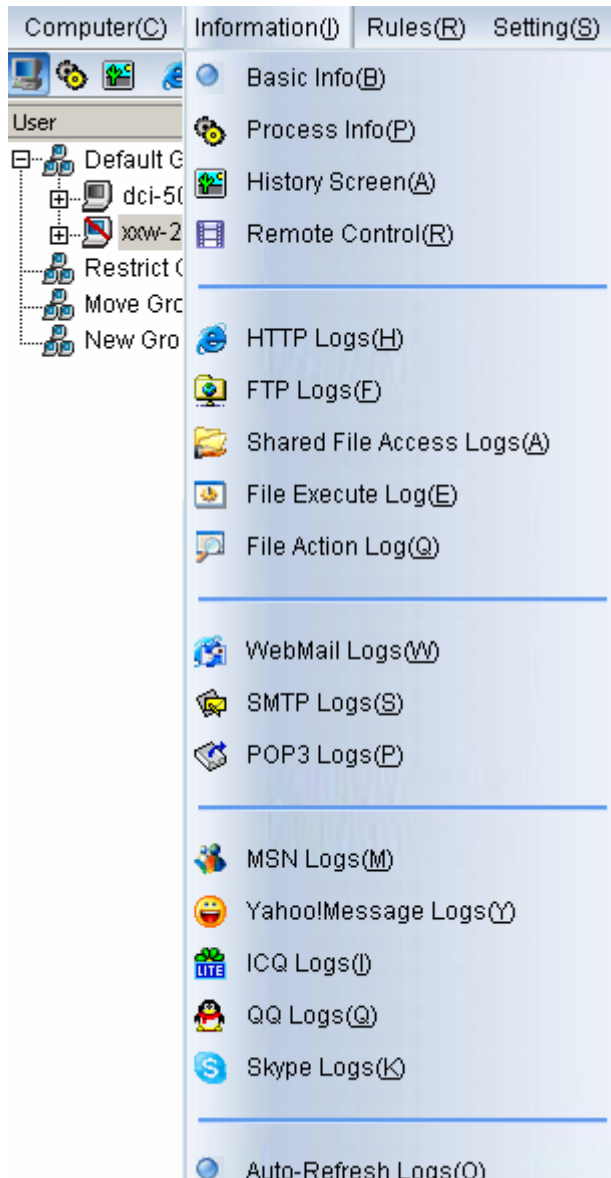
Computer(C) Information(I) Rules(R) Setting(S)

User

Default G
dci-50
xxw-2
Restrict (
Move Gro
New Gro

Basic Info(B)
Process Info(P)
History Screen(A)
Remote Control(R)

HTTP Logs(H)
FTP Logs(F)
Shared File Access Logs(A)
File Execute Log(E)
File Action Log(Q)

WebMail Logs(W)
SMTP Logs(S)
POP3 Logs(P)

MSN Logs(M)
Yahoo!Message Logs(Y)
ICQ Logs(I)
QQ Logs(Q)
Skype Logs(K)

Auto-Refresh Logs(O)